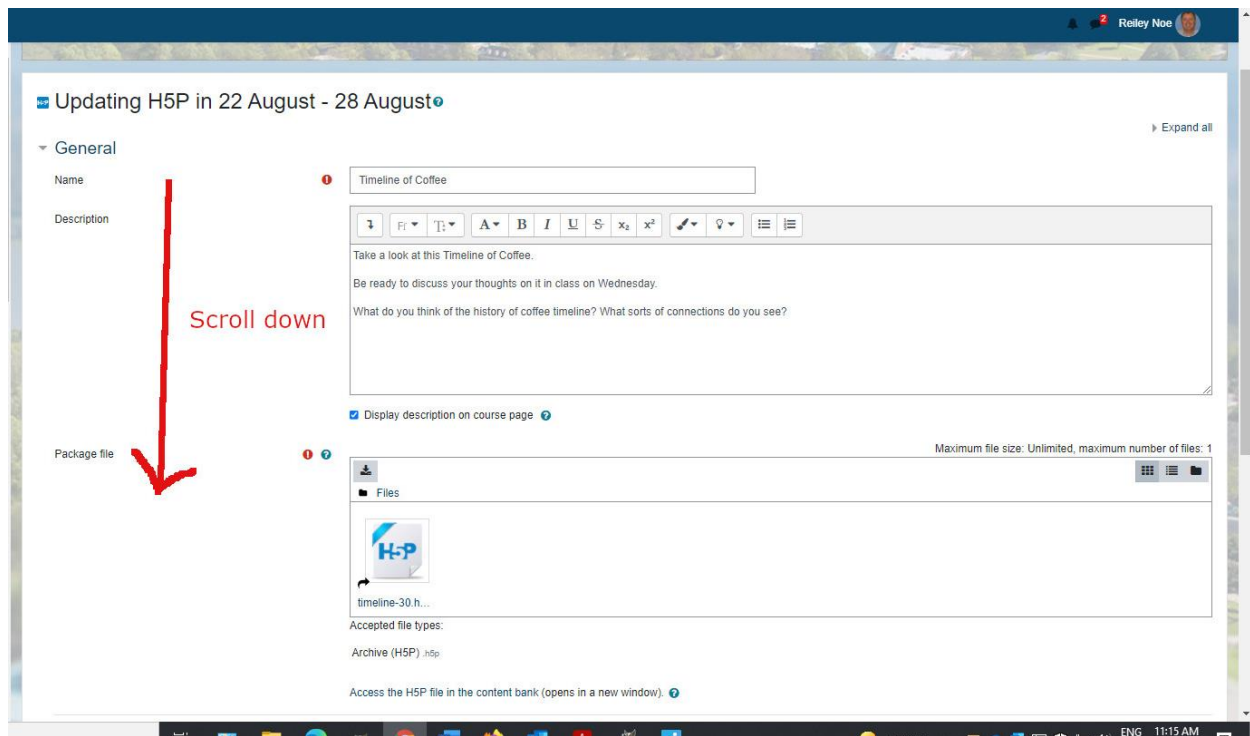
2 Reiley Noe

Updating H5P in 22 August - 28 August

Expand all

General

Name

Timeline of Coffee

Description

Take a look at this Timeline of Coffee.

Be ready to discuss your thoughts on it in class on Wednesday.

What do you think of the history of coffee timeline? What sorts of connections do you see?

Scroll down

Display description on course page

Package file

Maximum file size: Unlimited, maximum number of files: 1

Files

H5P

timeline-30.h...

Accepted file types:

Archive (H5P) .h5p

Access the H5P file in the content bank (opens in a new window).

ENG 11:15 AM